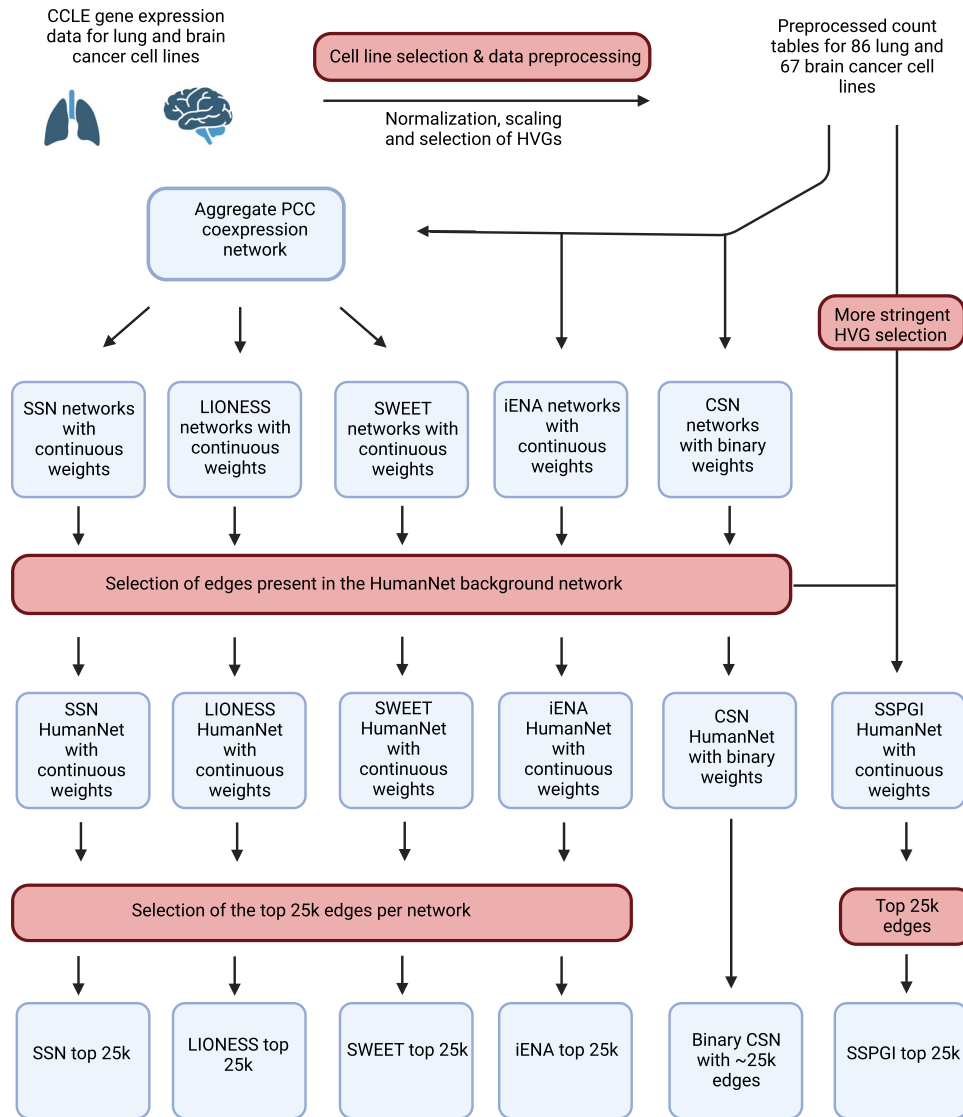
CCLE gene expression data for lung and brain cancer cell lines

Cell line selection & data preprocessing

Normalization, scaling and selection of HVGs

Preprocessed count tables for 86 lung and 67 brain cancer cell lines

Aggregate PCC coexpression network

More stringent HVG selection

SSN networks with continuous weights

LIONESS networks with continuous weights

SWEET networks with continuous weights

iENA networks with continuous weights

CSN networks with binary weights

Selection of edges present in the HumanNet background network

SSN HumanNet with continuous weights

LIONESS HumanNet with continuous weights

SWEET HumanNet with continuous weights

iENA HumanNet with continuous weights

CSN HumanNet with binary weights

SSPGI HumanNet with continuous weights

Selection of the top 25k edges per network

Top 25k edges

SSN top 25k

LIONESS top 25k

SWEET top 25k

iENA top 25k

Binary CSN with ~25k edges

SSPGI top 25k